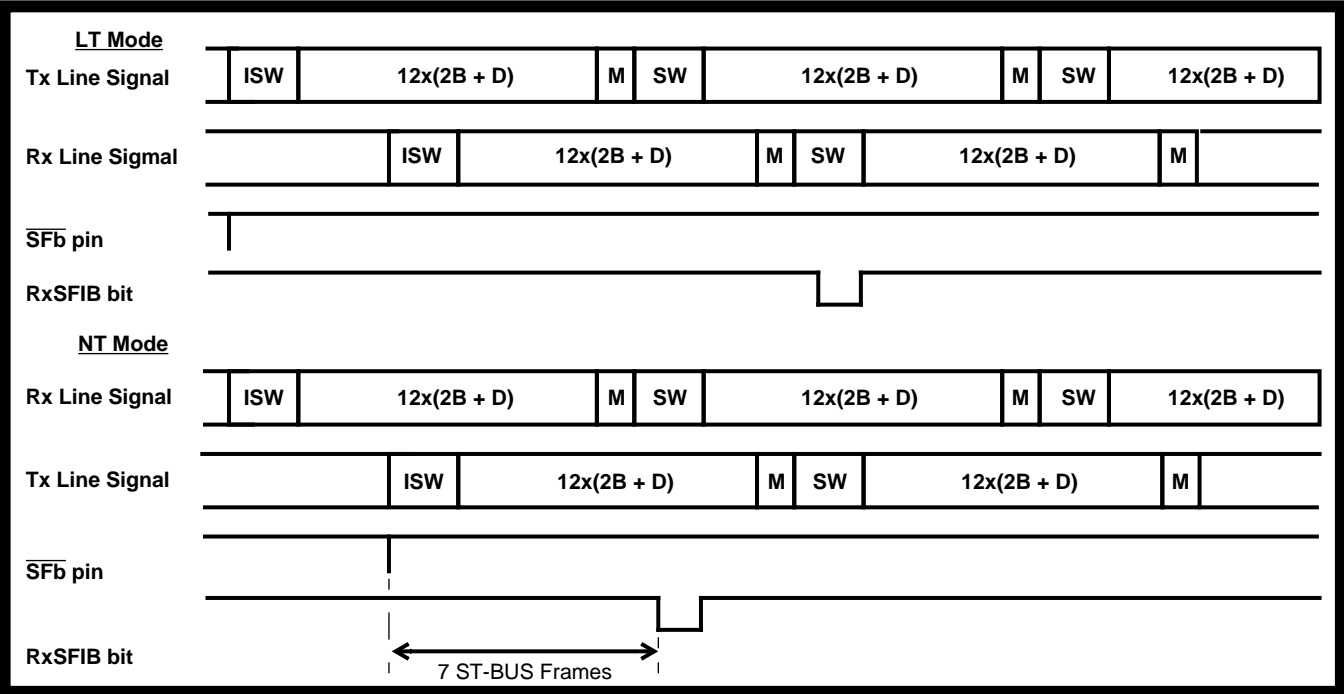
LT Mode

Tx Line Signal

ISW | 12x(2B + D) | M | SW | 12x(2B + D) | M | SW | 12x(2B + D)

Rx Line Sigmal

ISW | 12x(2B + D) | M | SW | 12x(2B + D) | M

$\overline{SFb}$ pin

RxSFIB bit

NT Mode

Rx Line Signal

ISW | 12x(2B + D) | M | SW | 12x(2B + D) | M | SW | 12x(2B + D)

Tx Line Signal

ISW | 12x(2B + D) | M | SW | 12x(2B + D) | M

$\overline{SFb}$ pin

RxSFIB bit

7 ST-BUS Frames